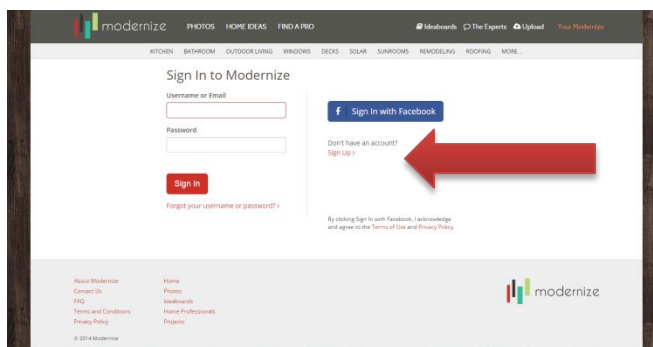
modernize PHOTOS HOME IDEAS FIND A PRO Ideaboards The Experts Upload Your Modernize

KITCHEN BATHROOM OUTDOOR LIVING WINDOWS DECKS SOLAR SUNROOMS REMODELING ROOFING MORE...

Sign In to Modernize

Username or Email

Password

Sign In

Forgot your username or password? ›

f Sign In with Facebook

Don't have an account?
Sign Up ›

By clicking Sign In with Facebook, I acknowledge and agree to the Terms of Use and Privacy Policy.

About Modernize
Contact Us
FAQ
Terms and Conditions
Privacy Policy

Home
Photos
Ideaboards
Home Professionals
Projects

© 2014 Modernize

modernize